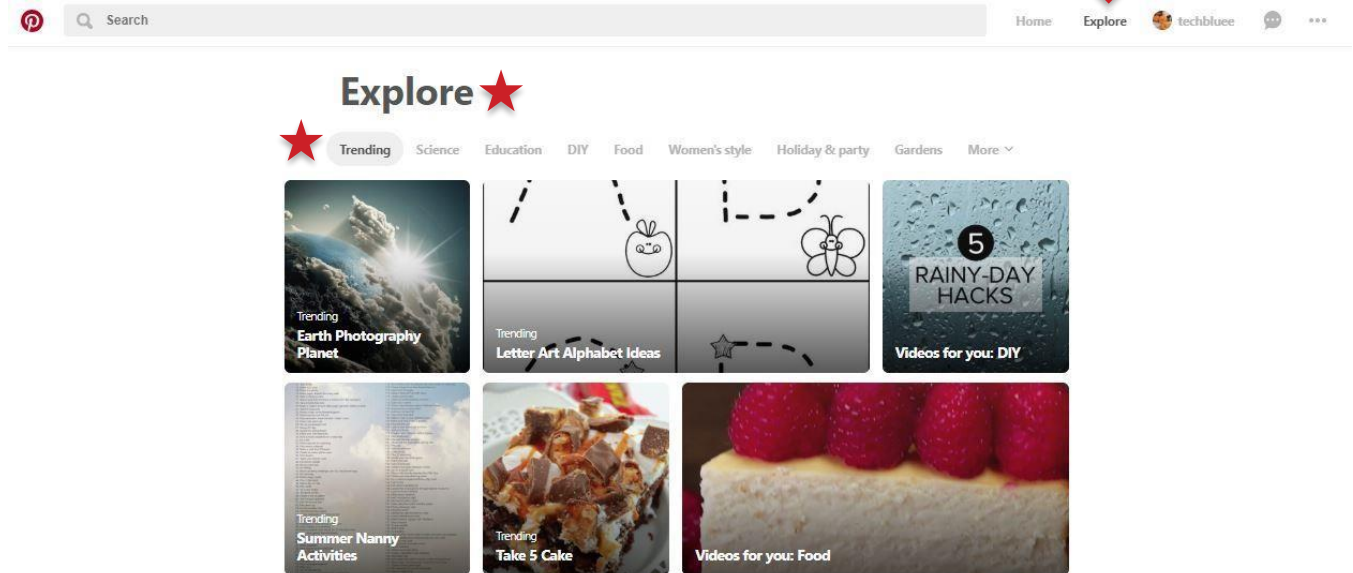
Search

Home Explore techbluee

Explore

Trending Science Education DIY Food Women's style Holiday & party Gardens More

Trending
Earth Photography Planet

Trending
Letter Art Alphabet Ideas

5
RAINY-DAY HACKS

Videos for you: DIY

Trending
Summer Nanny Activities

Trending
Take 5 Cake

Videos for you: Food